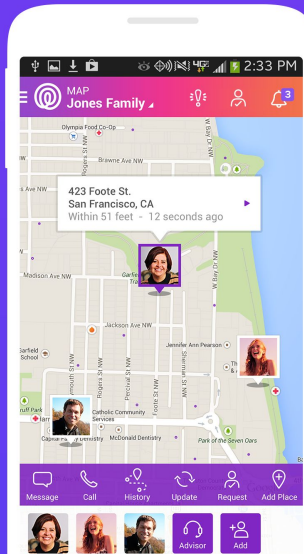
2:33 PM
MAP
Jones Family
3
Olympia Food Co-Op
Brawne Ave NW
Rogers St NW
Ave NW
423 Foote St.
San Francisco, CA
Within 51 feet - 12 seconds ago
Madison Ave NW
Garfield Tra
Jackson Ave NW
Garfield School
Jennifer Ann Pearson
Catholic Community Services
McDonald Dentistry
Capital Park
Park of the Seven Oars
Rogers St NW
Percival St NW
Sherman St NW
Message
Call
History
Update
Request
Add Place
Advisor
Add